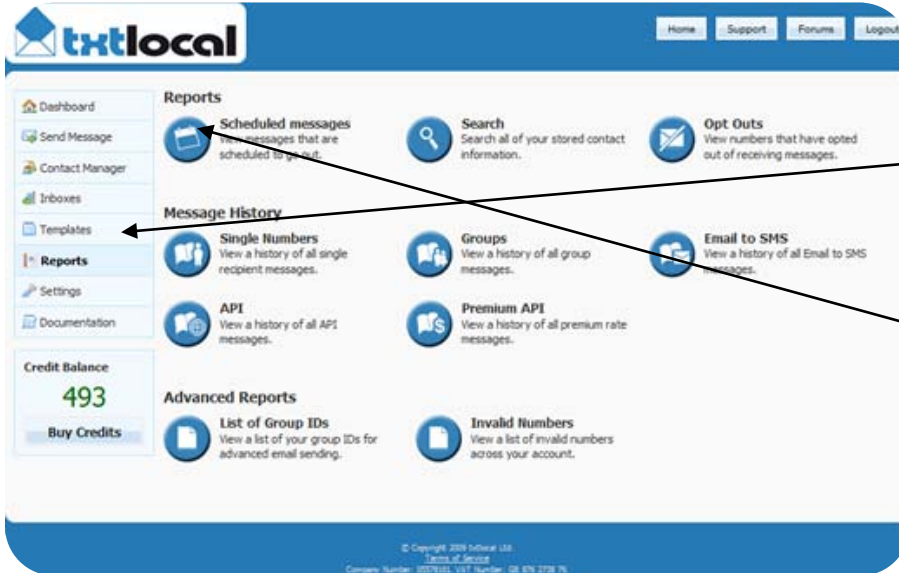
txtlocal

Home Support Forums Logout

Dashboard
Send Message
Contact Manager
Inboxes
Templates
Reports
Settings
Documentation

Credit Balance
493
Buy Credits

Reports

Scheduled messages
View messages that are scheduled to go out.

Search
Search all of your stored contact information.

Opt Outs
View numbers that have opted out of receiving messages.

Message History

Single Numbers
View a history of all single recipient messages.

Groups
View a history of all group messages.

Email to SMS
View a history of all Email to SMS messages.

API
View a history of all API messages.

Premium API
View a history of all premium rate messages.

Advanced Reports

List of Group IDs
View a list of your group IDs for advanced email sending.

Invalid Numbers
View a list of invalid numbers across your account.

© Copyright 2009 txtlocal Ltd.
Terms of Service
Company Number: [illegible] VAT Number: GB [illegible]